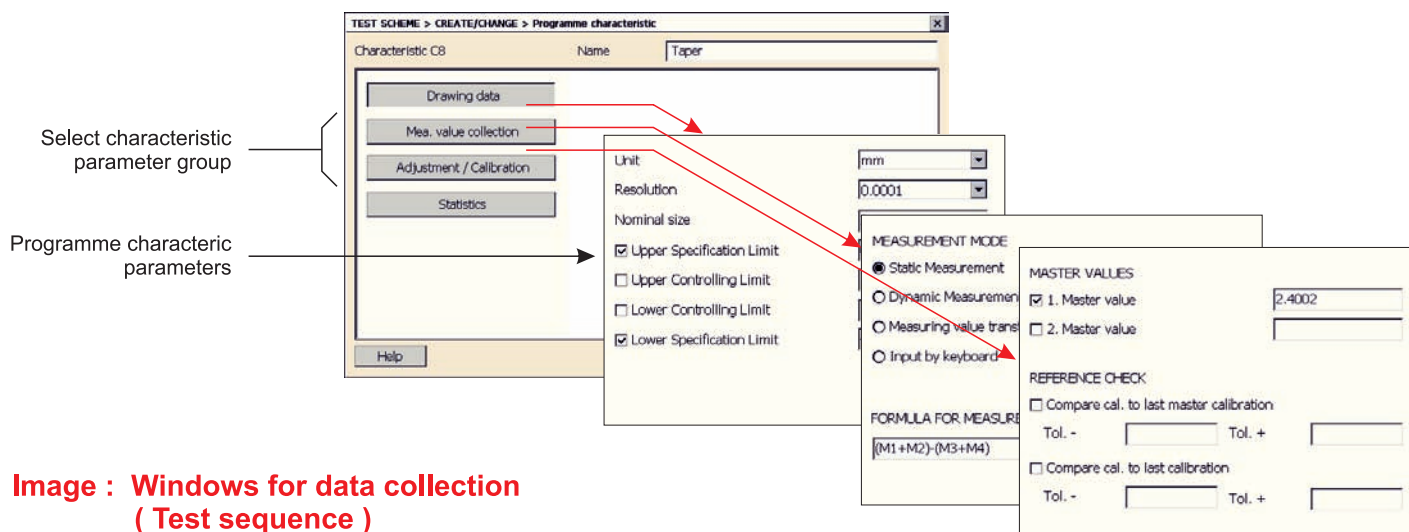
TEST SCHEME > CREATE/CHANGE > Programme characteristic

Characteristic C8

Name

Taper

Drawing data

Mea. value collection

Adjustment / Calibration

Statistics

Help

Select characteristic parameter group

Programme characteric parameters

Unit

mm

Resolution

0.0001

Nominal size

☑ Upper Specification Limit

☐ Upper Controlling Limit

☐ Lower Controlling Limit

☑ Lower Specification Limit

MEASUREMENT MODE

Static Measurement

Dynamic Measuremen

Measuring value trans

Input by keyboard

FORMULA FOR MEASURE

(M1+M2)-(M3+M4)

MASTER VALUES

☑ 1. Master value

2.4002

☐ 2. Master value

REFERENCE CHECK

☐ Compare cal. to last master calibration

Tol. -

Tol. +

☐ Compare cal. to last calibration

Tol. -

Tol. +

Image : Windows for data collection ( Test sequence )